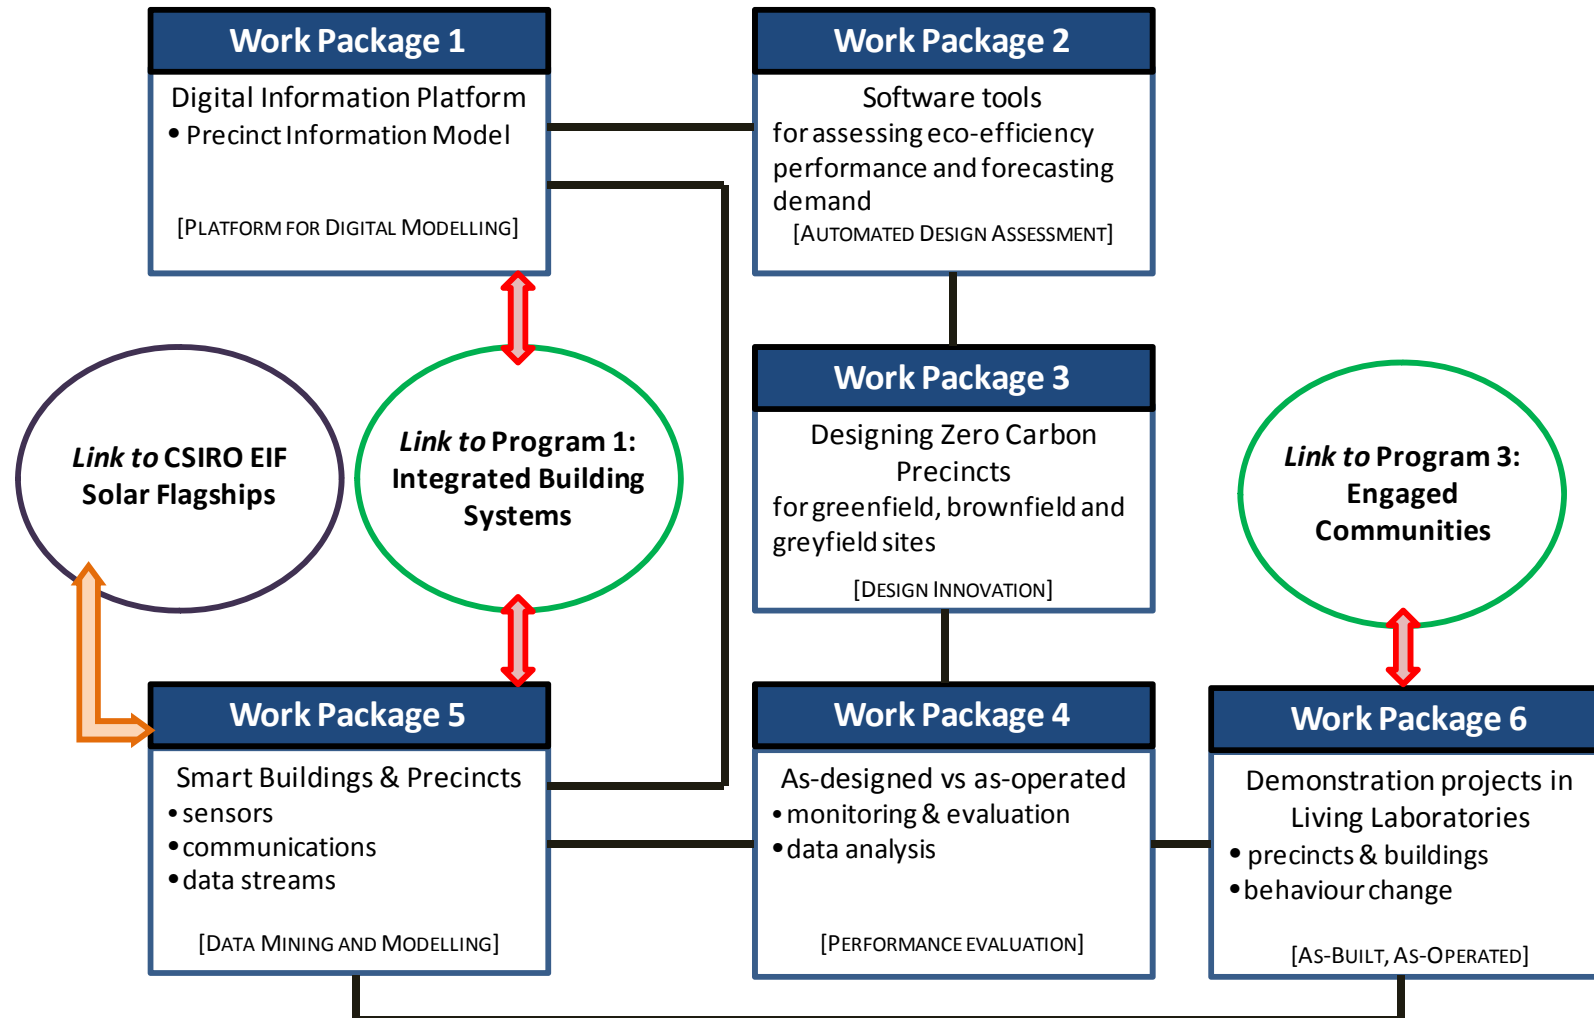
Work Package 1

Digital Information Platform
• Precinct Information Model

[PLATFORM FOR DIGITAL MODELLING]

Work Package 2

Software tools for assessing eco-efficiency performance and forecasting demand
[AUTOMATED DESIGN ASSESSMENT]

*Link to* CSIRO EIF Solar Flagships

*Link to* Program 1: Integrated Building Systems

Work Package 3

Designing Zero Carbon Precincts
for greenfield, brownfield and greyfield sites

[DESIGN INNOVATION]

*Link to* Program 3: Engaged Communities

Work Package 5

Smart Buildings & Precincts
• sensors
• communications
• data streams

[DATA MINING AND MODELLING]

Work Package 4

As-designed vs as-operated
• monitoring & evaluation
• data analysis

[PERFORMANCE EVALUATION]

Work Package 6

Demonstration projects in Living Laboratories
• precincts & buildings
• behaviour change

[AS-BUILT, AS-OPERATED]